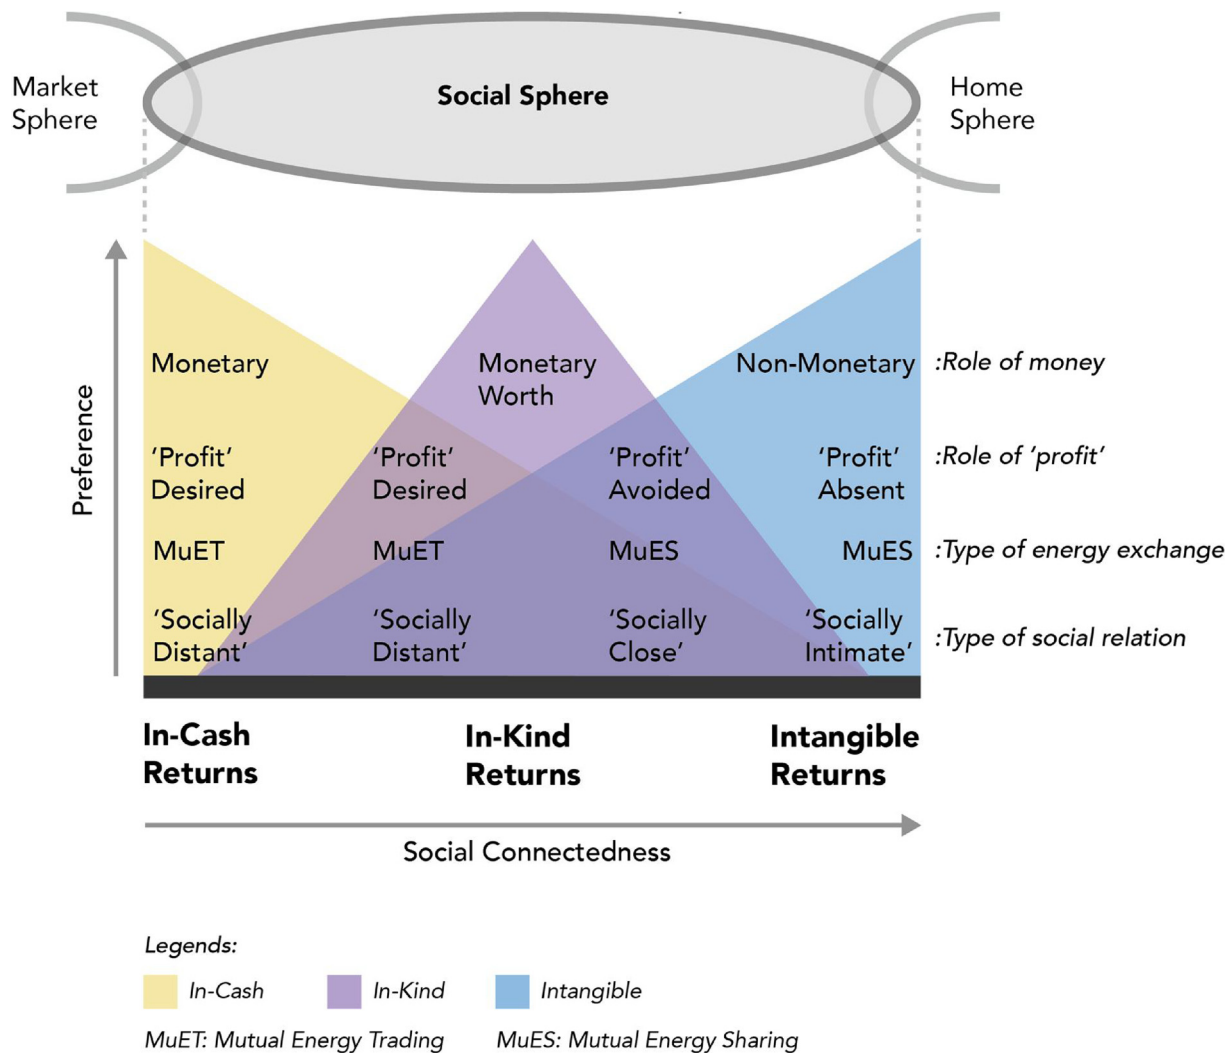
Market Sphere

Social Sphere

Home Sphere

Preference

| Monetary | | Monetary Worth | Non-Monetary | :Role of money |
|---|---|---|---|---|
| 'Profit' Desired | 'Profit' Desired | 'Profit' Avoided | 'Profit' Absent | :Role of 'profit' |
| MuET | MuET | MuES | MuES | :Type of energy exchange |
| 'Socially Distant' | 'Socially Distant' | 'Socially Close' | 'Socially Intimate' | :Type of social relation |

In-Cash Returns

In-Kind Returns

Intangible Returns

Social Connectedness

Legends:

In-Cash

In-Kind

Intangible

MuET: Mutual Energy Trading

MuES: Mutual Energy Sharing